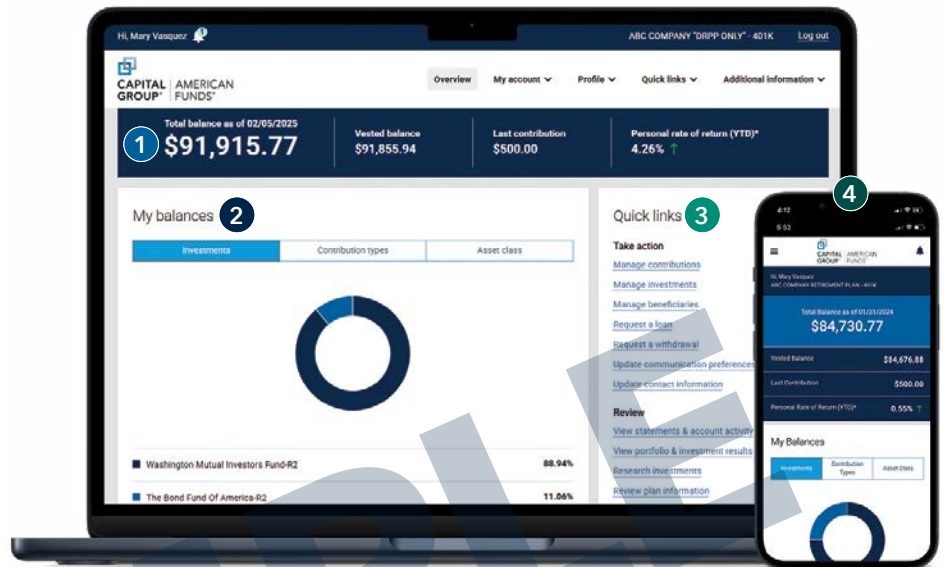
Hi, Mary Vasquez

ABC COMPANY "DRPP ONLY" - 401K

Log out

CAPITAL GROUP® | AMERICAN FUNDS®

Overview

My account

Profile

Quick links

Additional information

Total balance as of 02/05/2025

1

$91,915.77

Vested balance

$91,855.94

Last contribution

$500.00

Personal rate of return (YTD)*

4.26%

My balances

2

Investments

Contribution types

Asset class

Washington Mutual Investors Fund-R2

88.94%

The Bond Fund Of America-R2

11.06%

Quick links

3

Take action

Manage contributions

Manage investments

Manage beneficiaries

Request a loan

Request a withdrawal

Update communication preferences

Update contact information

Review

View statements & account activity

View portfolio & investment results

Research investments

Review plan information

4

4:12

5:53

CAPITAL GROUP | AMERICAN FUNDS

Hi, Mary Vasquez

ABC COMPANY RETIREMENT PLAN - 401K

Total Balance as of 01/31/2024

$84,730.77

Vested Balance

$84,676.88

Last Contribution

$500.00

Personal Rate of Return (YTD)*

0.55%

My Balances

Investments

Contribution Types

Asset Class